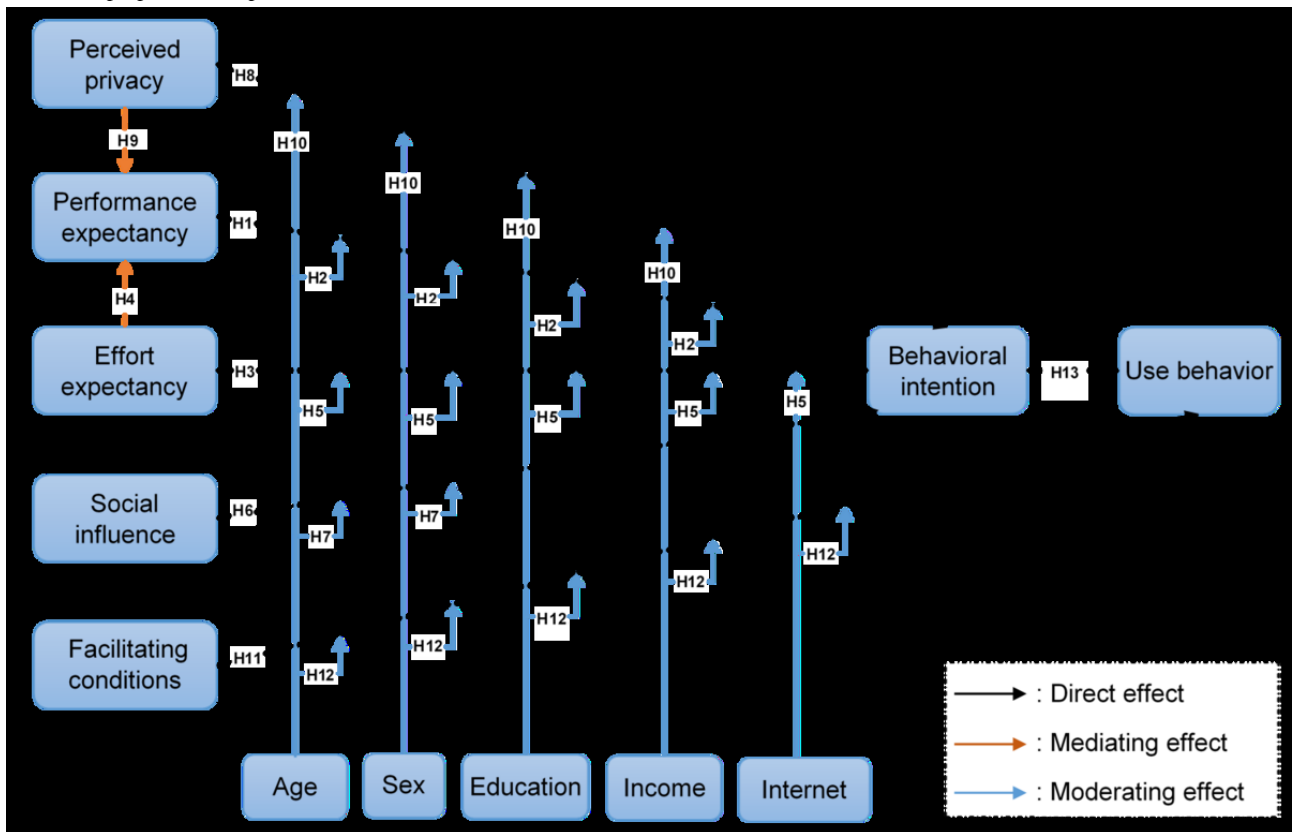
Perceived privacy

H8

H9

Performance expectancy

H1

H4

Effort expectancy

H3

Social influence

H6

Facilitating conditions

H11

H10
H2
H5
H7
H12

H10
H2
H5
H7
H12

H10
H2
H5
H12

H10
H2
H5
H12

H5
H12

Age

Sex

Education

Income

Internet

Behavioral intention

H13

Use behavior

: Direct effect

: Mediating effect

: Moderating effect